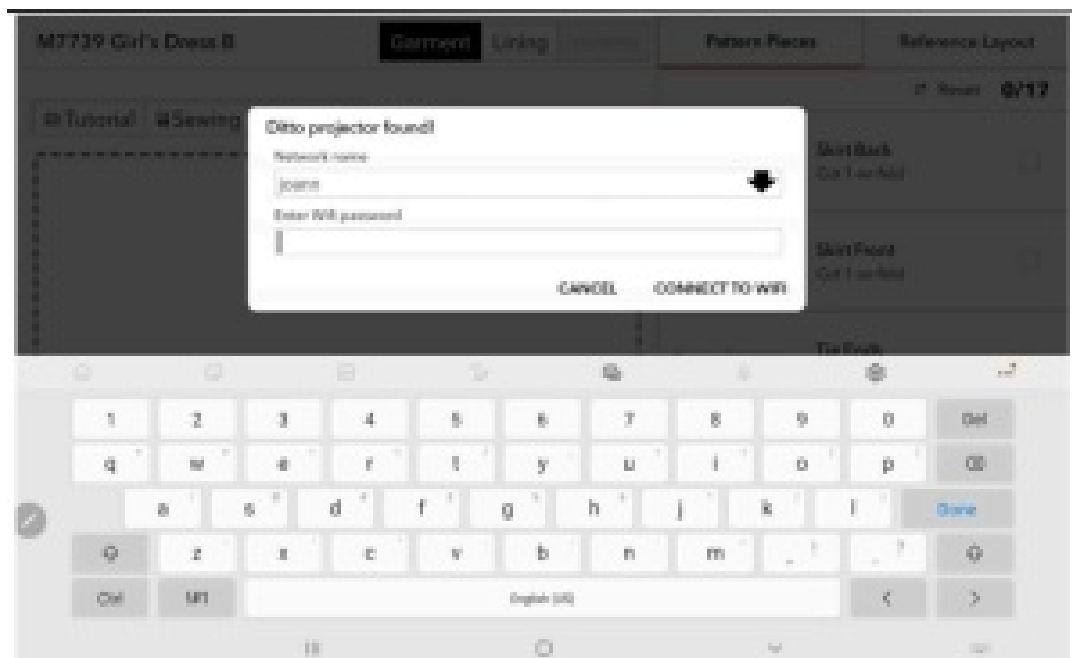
M7739 Girl's Dress B

Garment Lining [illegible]

Pattern Pieces Reference Layout

Reset 0/17

Tutorial Sewing

Ditto projector found!

Network name

joann

Enter Wifi password

CANCEL CONNECT TO WIFI

Skirt Back
Cut 1 on fold

Skirt Front
Cut 1 on fold

Tie Ends

1 2 3 4 5 6 7 8 9 0 Del
q w e r t y u i o p
a s d f g h j k l Done
z x c v b n m , .
Ctrl !#1 English (US) < >